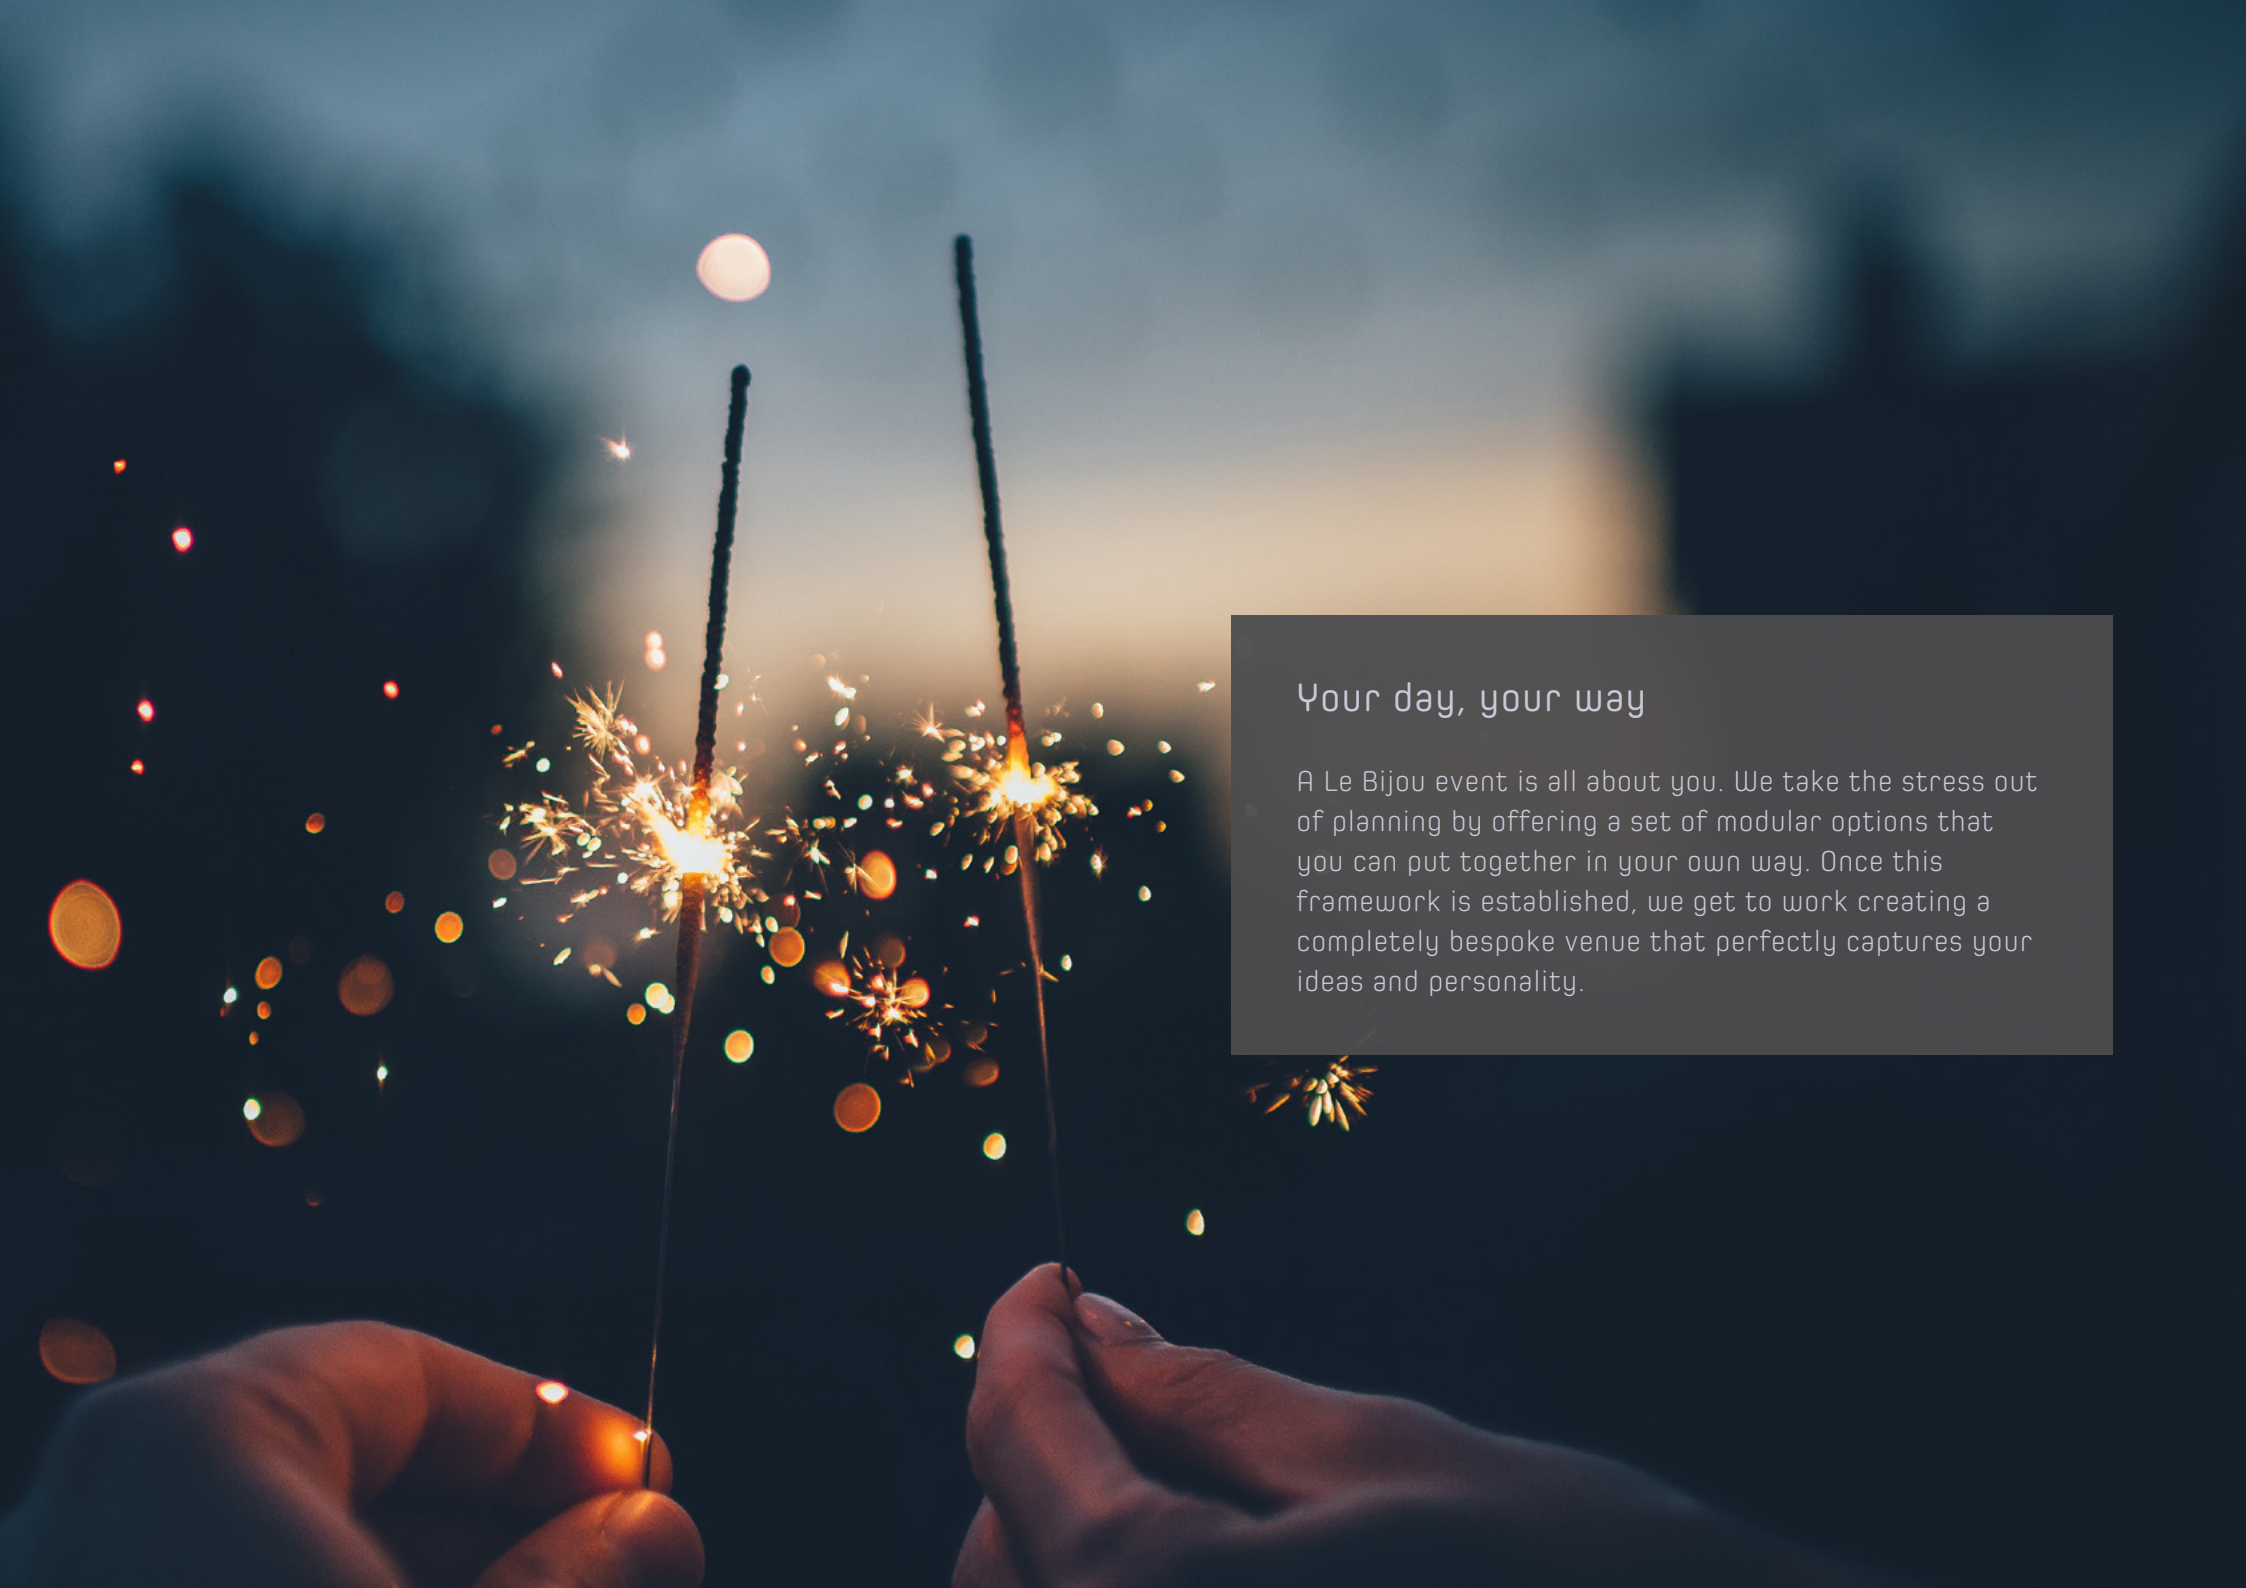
Your day, your way

A Le Bijou event is all about you. We take the stress out of planning by offering a set of modular options that you can put together in your own way. Once this framework is established, we get to work creating a completely bespoke venue that perfectly captures your ideas and personality.